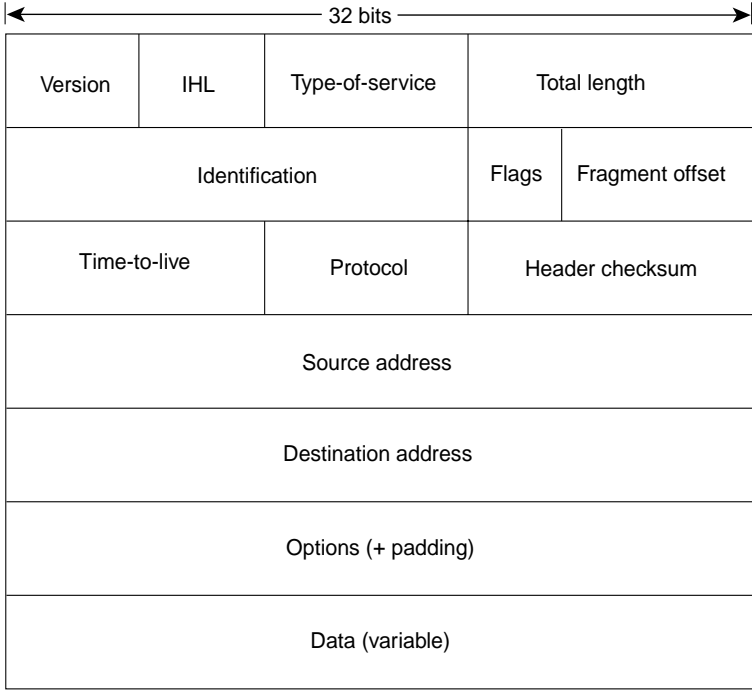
32 bits

Version
IHL
Type-of-service
Total length

Identification
Flags
Fragment offset

Time-to-live
Protocol
Header checksum

Source address

Destination address

Options (+ padding)

Data (variable)